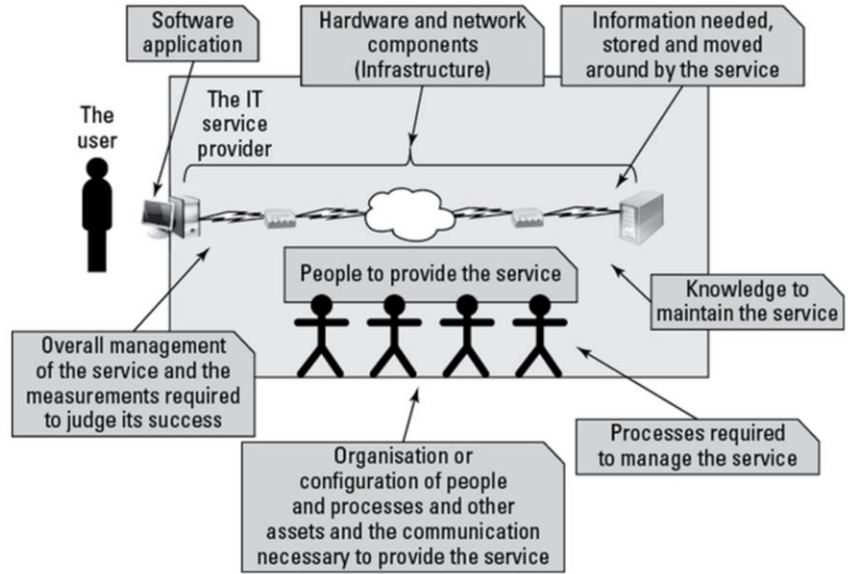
Software application

Hardware and network components (Infrastructure)

Information needed, stored and moved around by the service

The user

The IT service provider

People to provide the service

Knowledge to maintain the service

Overall management of the service and the measurements required to judge its success

Processes required to manage the service

Organisation or configuration of people and processes and other assets and the communication necessary to provide the service